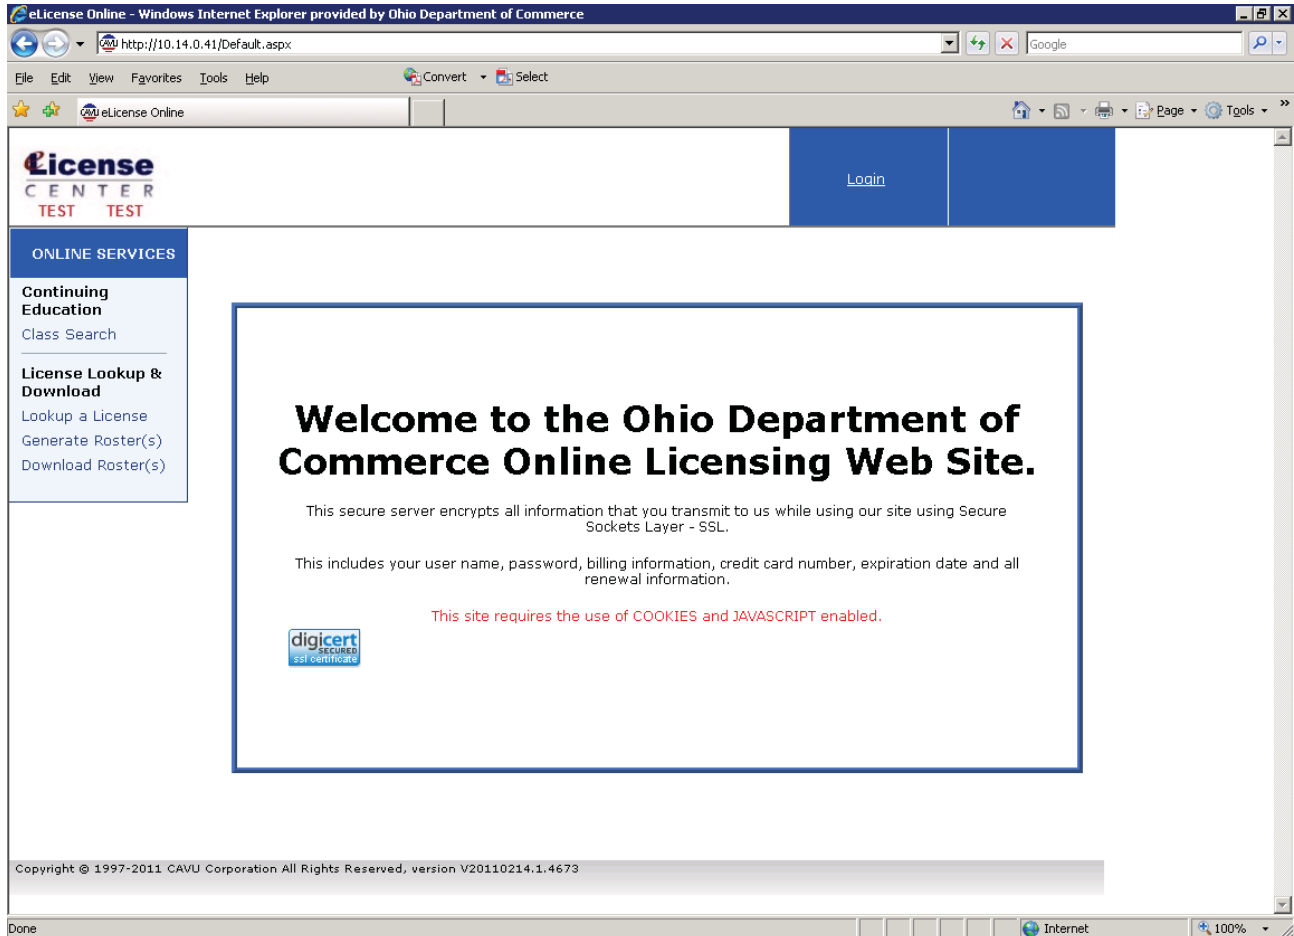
eLicense Online - Windows Internet Explorer provided by Ohio Department of Commerce

http://10.14.0.41/Default.aspx

Google

File Edit View Favorites Tools Help

Convert Select

eLicense Online

Page Tools

License CENTER TEST TEST

Login

ONLINE SERVICES

Continuing Education
Class Search

License Lookup & Download
Lookup a License
Generate Roster(s)
Download Roster(s)

Welcome to the Ohio Department of Commerce Online Licensing Web Site.

This secure server encrypts all information that you transmit to us while using our site using Secure Sockets Layer - SSL.

This includes your user name, password, billing information, credit card number, expiration date and all renewal information.

This site requires the use of COOKIES and JAVASCRIPT enabled.

digicert SECURED ssl certificate

Copyright © 1997-2011 CAVU Corporation All Rights Reserved, version V20110214.1.4673

Done

Internet

100%